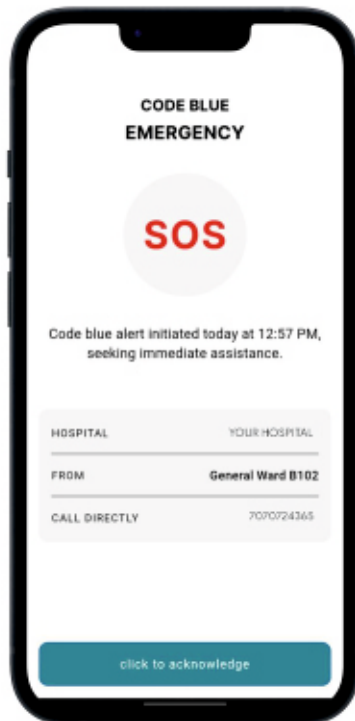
CODE BLUE
EMERGENCY

SOS

Code blue alert initiated today at 12:57 PM, seeking immediate assistance.

| HOSPITAL | YOUR HOSPITAL |
|---|---|
| FROM | General Ward B102 |
| CALL DIRECTLY | 7070724365 |

click to acknowledge